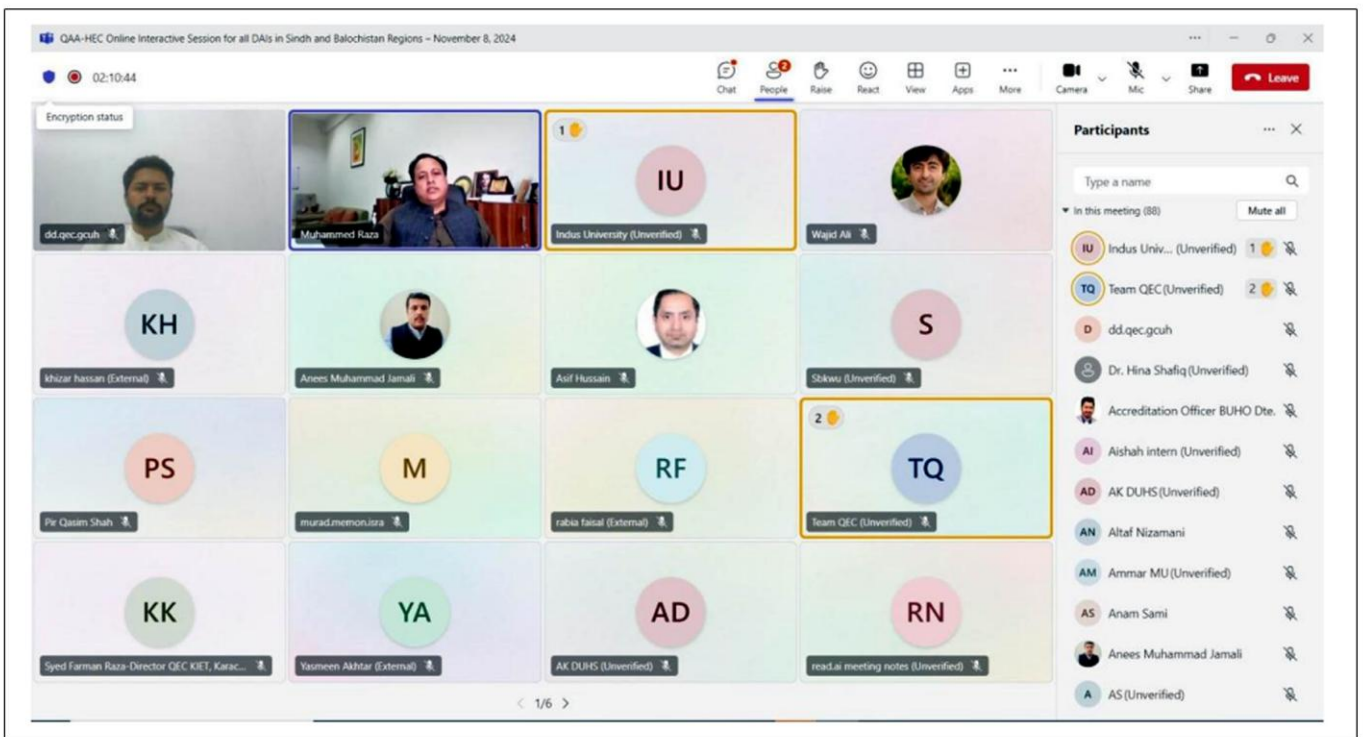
QAA-HEC Online Interactive Session for all DAIs in Sindh and Balochistan Regions – November 8, 2024

02:10:44

Encryption status

Chat People 2 Raise React View Apps More Camera Mic Share Leave

1

IU

dd.qec.gcuh

Muhammed Raza

Indus University (Unverified)

Wajid Ali

KH

khizar hassan (External)

Anees Muhammad Jamali

Asif Hussain

S

Sbkwu (Unverified)

2

PS

Pir Qasim Shah

M

murad.memon.isra

RF

rabia faisal (External)

TQ

Team QEC (Unverified)

KK

Syed Farman Raza-Director QEC KIET, Karac...

YA

Yasmeen Akhtar (External)

AD

AK DUHS (Unverified)

RN

read.ai meeting notes (Unverified)

1/6

Participants

Type a name

In this meeting (88)

Mute all

IU Indus Univ... (Unverified) 1

TQ Team QEC (Unverified) 2

D dd.qec.gcuh

Dr. Hina Shafiq (Unverified)

Accreditation Officer BUHO Dte.

AI Aishah intern (Unverified)

AD AK DUHS (Unverified)

AN Altaf Nizamani

AM Ammar MU (Unverified)

AS Anam Sami

Anees Muhammad Jamali

A AS (Unverified)